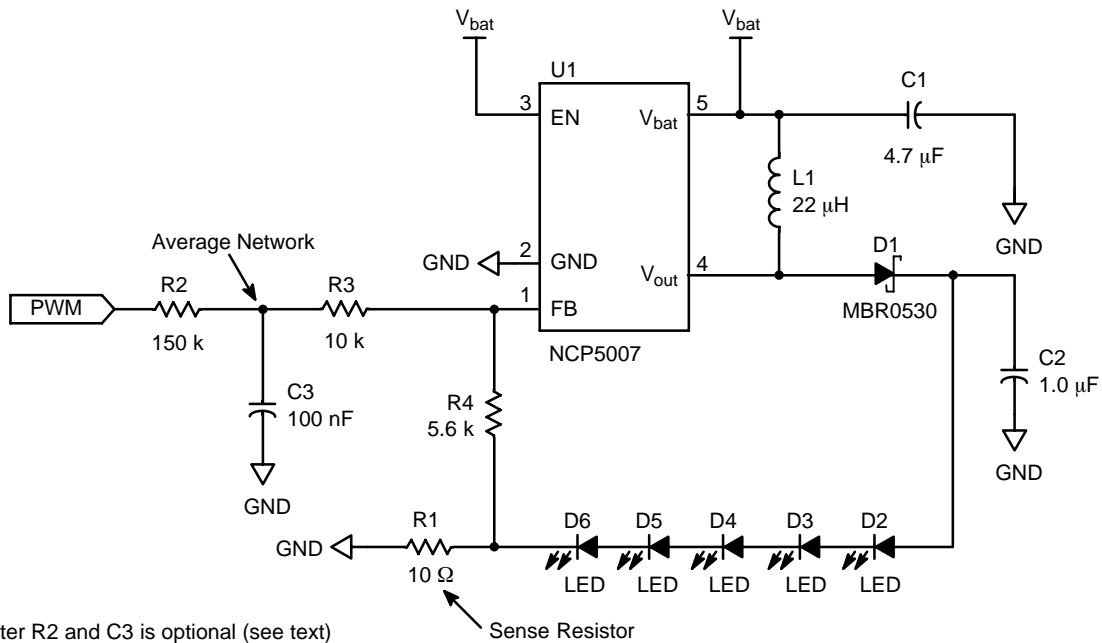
$V_{bat}$

$V_{bat}$

U1

3 EN

$V_{bat}$ 5

C1

4.7 μF

L1

22 μH

GND

Average Network

2 GND

GND

$V_{out}$ 4

D1

PWM

R2

150 k

R3

10 k

1 FB

MBR0530

NCP5007

C2

1.0 μF

C3

100 nF

R4

5.6 k

GND

GND

R1

D6 D5 D4 D3 D2

GND

10 Ω

LED LED LED LED LED

ter R2 and C3 is optional (see text)

Sense Resistor